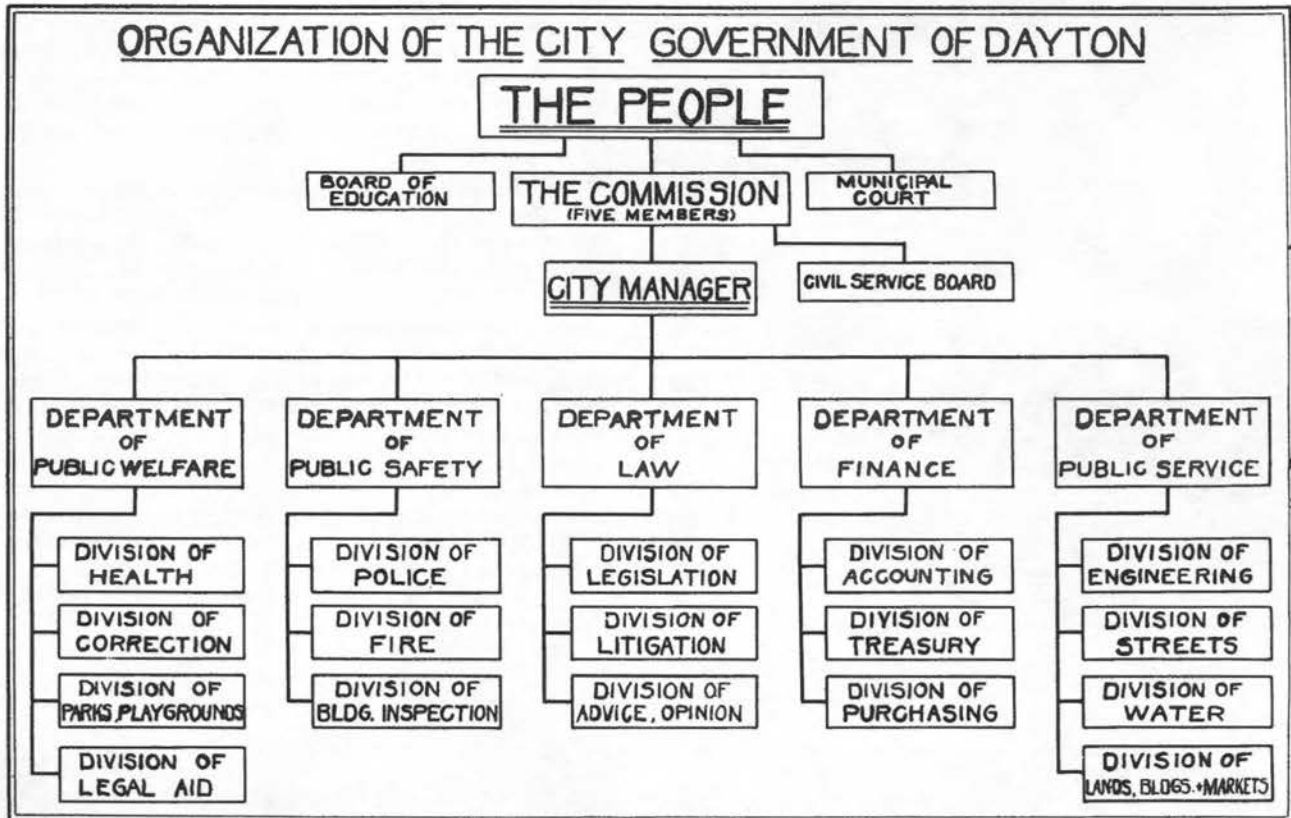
ORGANIZATION OF THE CITY GOVERNMENT OF DAYTON

THE PEOPLE

BOARD OF EDUCATION

THE COMMISSION (FIVE MEMBERS)

MUNICIPAL COURT

CITY MANAGER

CIVIL SERVICE BOARD

DEPARTMENT OF PUBLIC WELFARE

DIVISION OF HEALTH

DIVISION OF CORRECTION

DIVISION OF PARKS, PLAYGROUNDS

DIVISION OF LEGAL AID

DEPARTMENT OF PUBLIC SAFETY

DIVISION OF POLICE

DIVISION OF FIRE

DIVISION OF BLDG. INSPECTION

DEPARTMENT OF LAW

DIVISION OF LEGISLATION

DIVISION OF LITIGATION

DIVISION OF ADVICE, OPINION

DEPARTMENT OF FINANCE

DIVISION OF ACCOUNTING

DIVISION OF TREASURY

DIVISION OF PURCHASING

DEPARTMENT OF PUBLIC SERVICE

DIVISION OF ENGINEERING

DIVISION OF STREETS

DIVISION OF WATER

DIVISION OF LANDS, BLDGS. + MARKETS